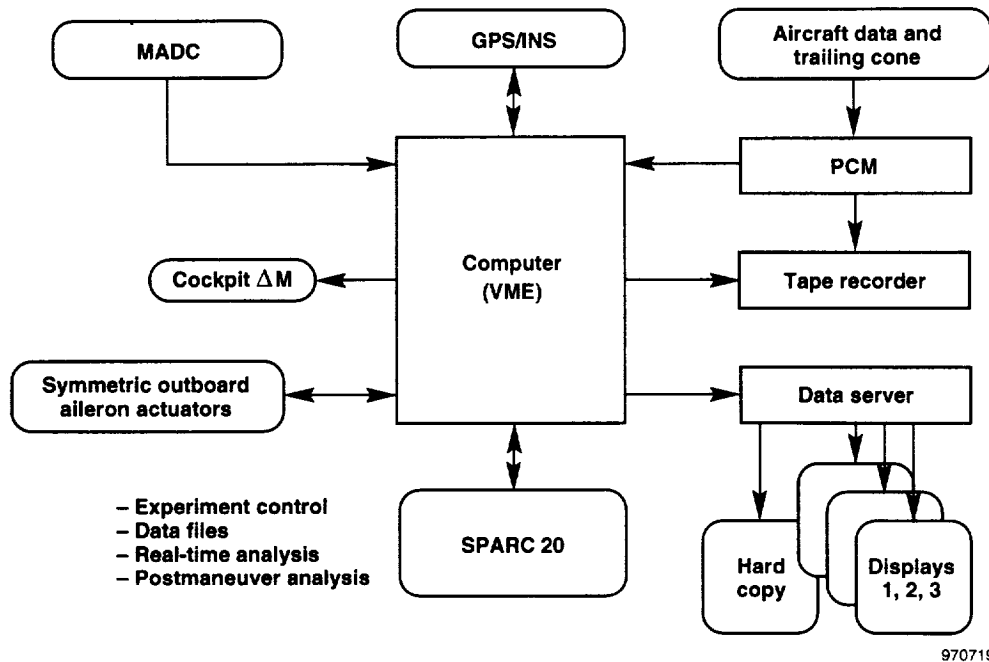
MADC

GPS/INS

Aircraft data and trailing cone

PCM

Computer (VME)

Cockpit $\Delta$M

Tape recorder

Symmetric outboard aileron actuators

Data server

– Experiment control
– Data files
– Real-time analysis
– Postmaneuver analysis

SPARC 20

Hard copy

Displays 1, 2, 3

97071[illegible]